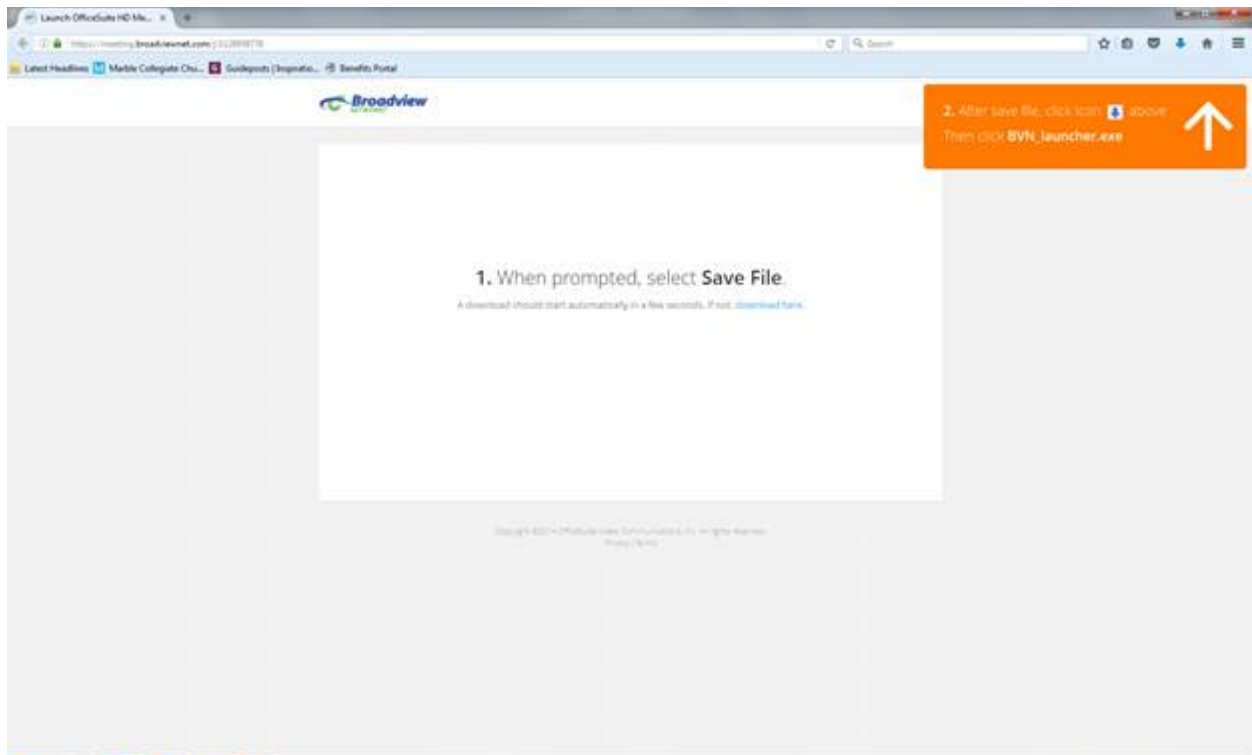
Launch OfficeSuite HD Me... ×

https://meeting.broadviewnet.com/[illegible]

Search

Latest Headlines  Marble Collegiate Chu...  Guideposts | Inspiratio...  Benefits Portal

Broadview

2. After save file, click icon above
Then click BVN_launcher.exe

1. When prompted, select Save File.

A download should start automatically in a few seconds. If not, download here.

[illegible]